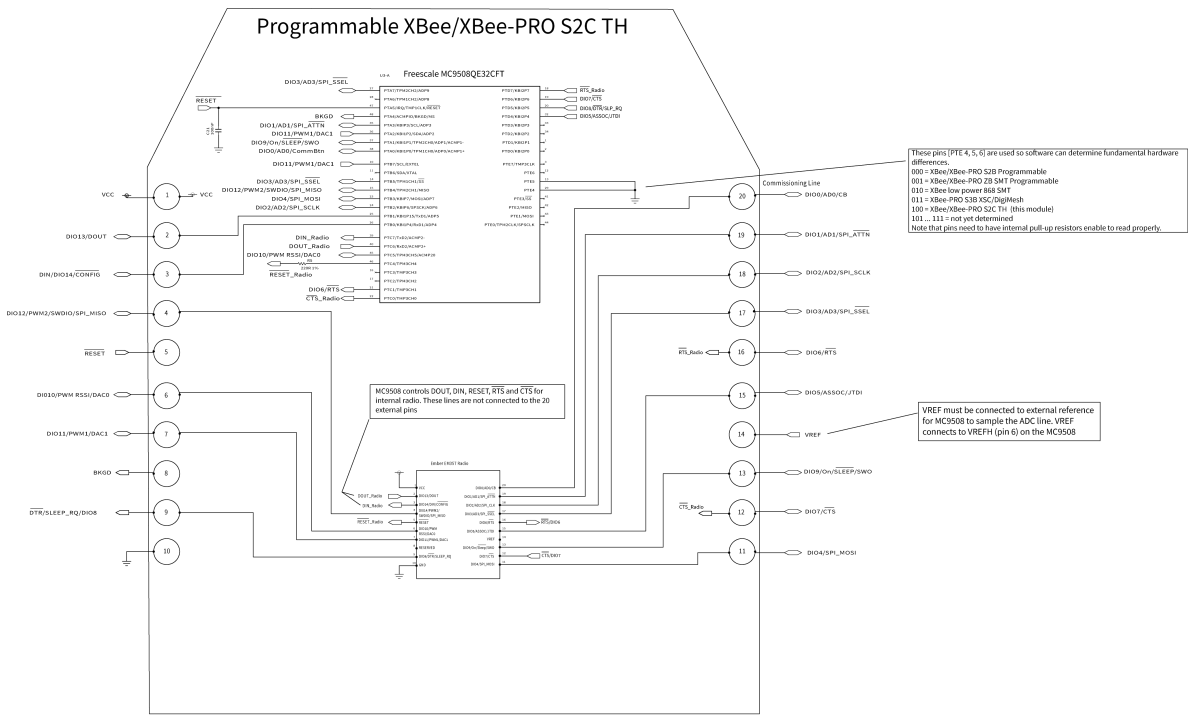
Programmable XBee/XBee-PRO S2C TH

Freescale MC9508QE32CFT

DIO3/AD3/SPI_$\overline{SSEL}$

$\overline{RESET}$

BKGD
DIO1/AD1/SPI_ATTN
DIO11/PWM1/DAC1
DIO9/On/$\overline{SLEEP}$/SWO
DIO0/AD0/CommBtn

DIO11/PWM1/DAC1

DIO3/AD3/SPI_$\overline{SSEL}$
DIO12/PWM2/SWDIO/SPI_MISO
DIO4/SPI_MOSI
DIO2/AD2/SPI_SCLK

DIN_Radio
DOUT_Radio
DIO10/PWM RSSI/DAC0
RESET_Radio

DIO6/$\overline{RTS}$
$\overline{CTS}$_Radio

$\overline{RTS}$_Radio
DIO7/$\overline{CTS}$
DIO8/$\overline{DTR}$/SLP_RQ
DIO5/ASSOC/JTDI

These pins (PTE 4, 5, 6) are used so software can determine fundamental hardware differences.
000 = XBee/XBee-PRO S2B Programmable
001 = XBee/XBee-PRO ZB SMT Programmable
010 = XBee low power 868 SMT
011 = XBee-PRO S3B XSC/DigiMesh
100 = XBee/XBee-PRO S2C TH (this module)
101 ... 111 = not yet determined
Note that pins need to have internal pull-up resistors enable to read properly.

Commissioning Line

VCC 1 VCC
DIO13/DOUT 2
DIN/DIO14/$\overline{CONFIG}$ 3
DIO12/PWM2/SWDIO/SPI_MISO 4
$\overline{RESET}$ 5
DIO10/PWM RSSI/DAC0 6
DIO11/PWM1/DAC1 7
BKGD 8
$\overline{DTR}$/SLEEP_RQ/DIO8 9
10

20 DIO0/AD0/CB
19 DIO1/AD1/SPI_$\overline{ATTN}$
18 DIO2/AD2/SPI_SCLK
17 DIO3/AD3/SPI_$\overline{SSEL}$
$\overline{RTS}$_Radio 16 DIO6/$\overline{RTS}$
15 DIO5/ASSOC/JTDI
14 VREF
13 DIO9/On/$\overline{SLEEP}$/SWO
$\overline{CTS}$_Radio 12 DIO7/$\overline{CTS}$
11 DIO4/SPI_MOSI

MC9508 controls DOUT, DIN, RESET, $\overline{RTS}$ and $\overline{CTS}$ for internal radio. These lines are not connected to the 20 external pins

VREF must be connected to external reference for MC9508 to sample the ADC line. VREF connects to VREFH (pin 6) on the MC9508

Ember EM357 Radio
DOUT_Radio
DIN_Radio
$\overline{RESET}$_Radio
$\overline{RTS}$/DIO6
$\overline{CTS}$/DIO7